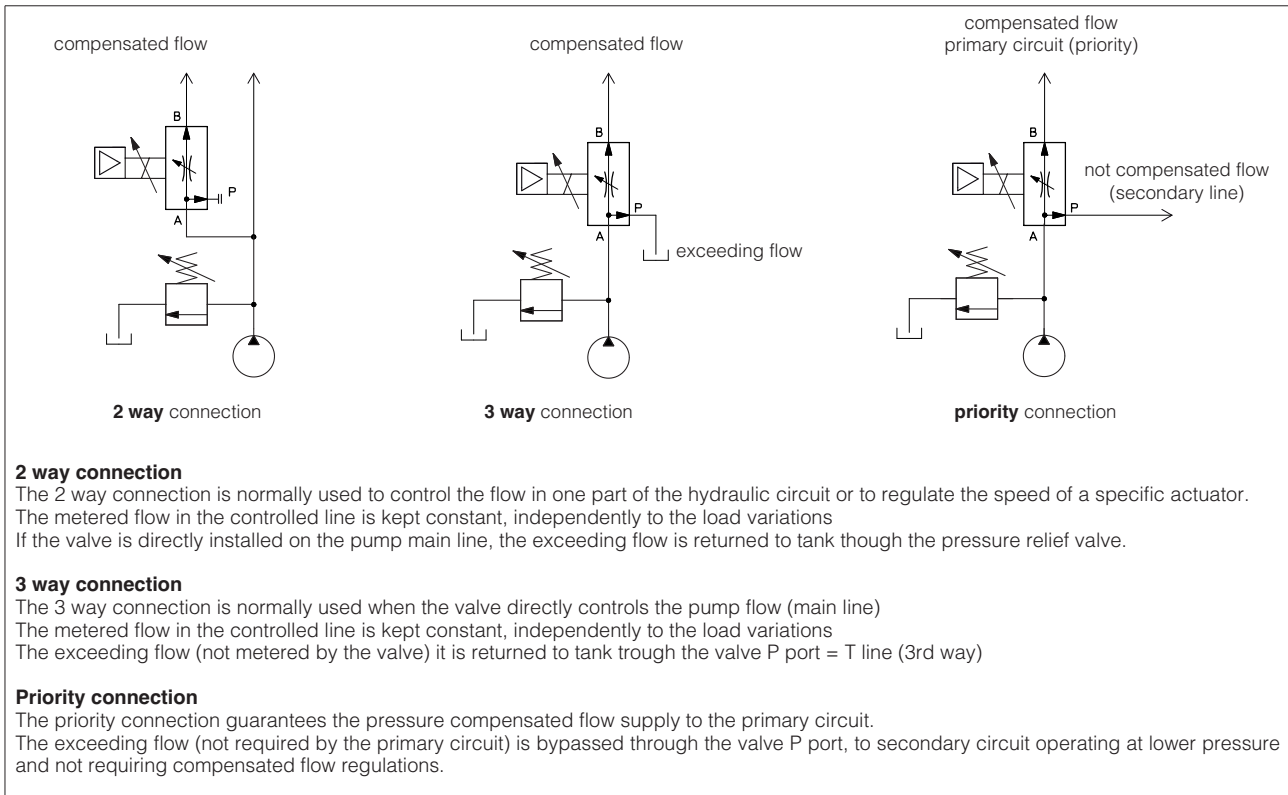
compensated flow

B

P

A

**2 way** connection

compensated flow

B

P

A

exceeding flow

**3 way** connection

compensated flow
primary circuit (priority)

B

not compensated flow
(secondary line)

P

A

**priority** connection

**2 way connection**
The 2 way connection is normally used to control the flow in one part of the hydraulic circuit or to regulate the speed of a specific actuator.
The metered flow in the controlled line is kept constant, independently to the load variations
If the valve is directly installed on the pump main line, the exceeding flow is returned to tank though the pressure relief valve.

**3 way connection**
The 3 way connection is normally used when the valve directly controls the pump flow (main line)
The metered flow in the controlled line is kept constant, independently to the load variations
The exceeding flow (not metered by the valve) it is returned to tank trough the valve P port = T line (3rd way)

**Priority connection**
The priority connection guarantees the pressure compensated flow supply to the primary circuit.
The exceeding flow (not required by the primary circuit) is bypassed through the valve P port, to secondary circuit operating at lower pressure and not requiring compensated flow regulations.